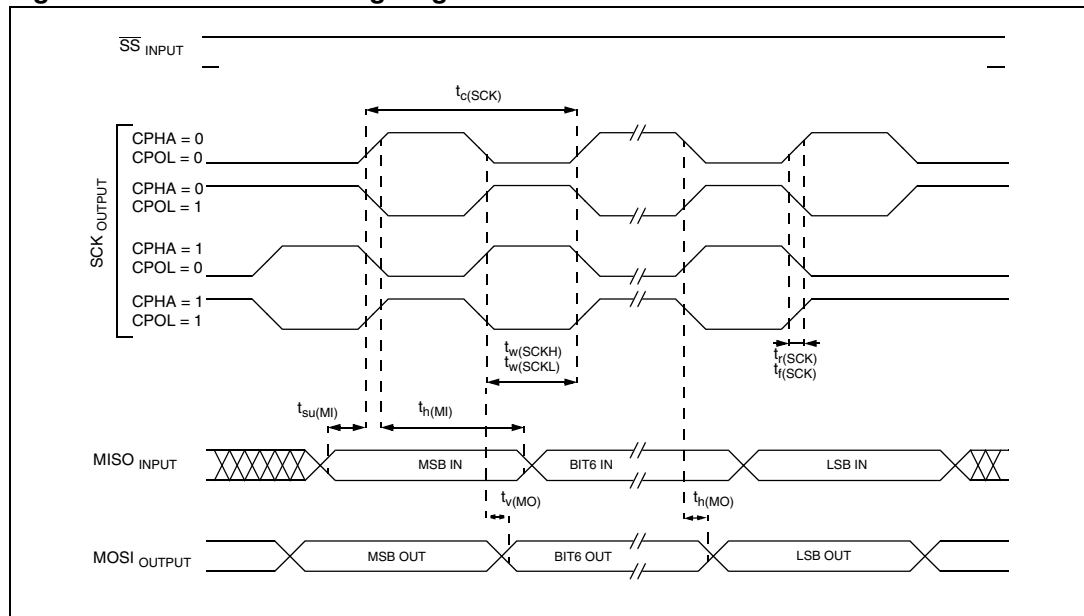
$\overline{SS}$ INPUT

$t_{c(SCK)}$

CPHA = 0
CPOL = 0

CPHA = 0
CPOL = 1

CPHA = 1
CPOL = 0

CPHA = 1
CPOL = 1

SCK OUTPUT

$t_{w(SCKH)}$
$t_{w(SCKL)}$

$t_{r(SCK)}$
$t_{f(SCK)}$

$t_{su(MI)}$

$t_{h(MI)}$

MISO INPUT

MSB IN

BIT6 IN

LSB IN

$t_{v(MO)}$

$t_{h(MO)}$

MOSI OUTPUT

MSB OUT

BIT6 OUT

LSB OUT